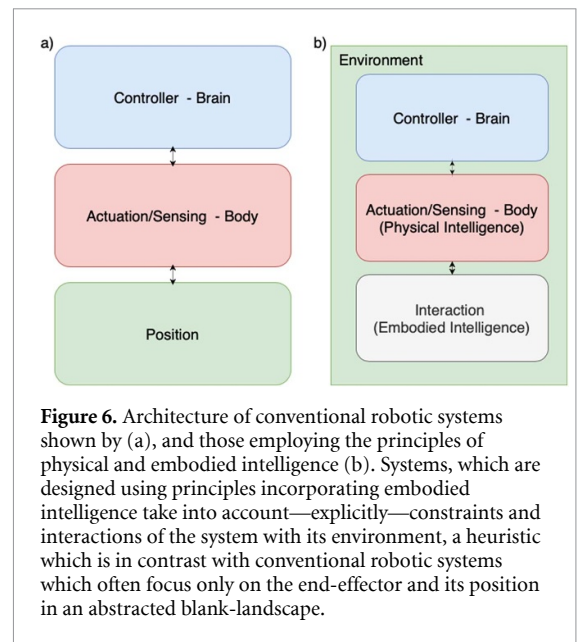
a)

Controller - Brain

Actuation/Sensing - Body

Position

b)

Environment

Controller - Brain

Actuation/Sensing - Body (Physical Intelligence)

Interaction (Embodied Intelligence)

**Figure 6.** Architecture of conventional robotic systems shown by (a), and those employing the principles of physical and embodied intelligence (b). Systems, which are designed using principles incorporating embodied intelligence take into account—explicitly—constraints and interactions of the system with its environment, a heuristic which is in contrast with conventional robotic systems which often focus only on the end-effector and its position in an abstracted blank-landscape.